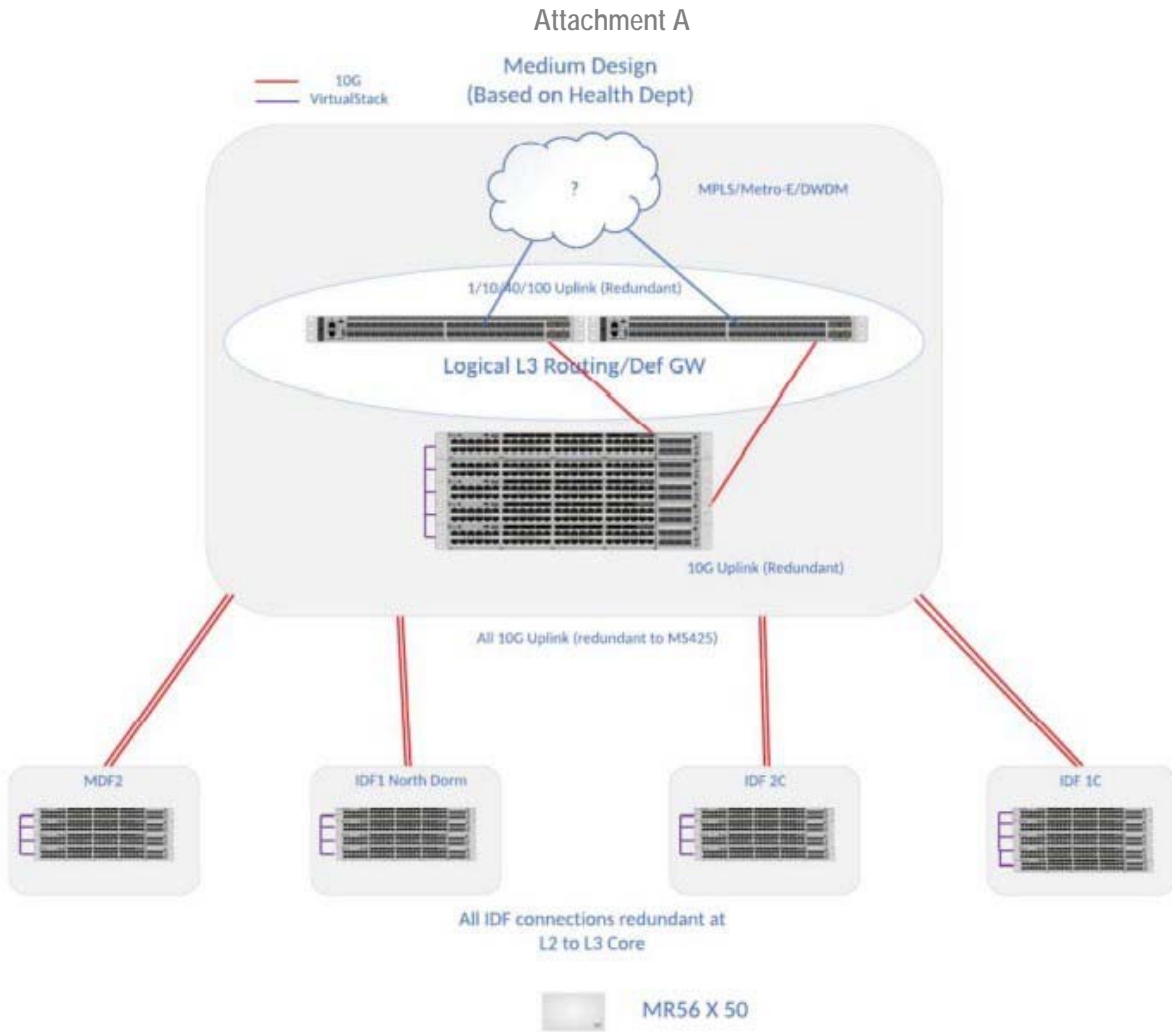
Attachment A

10G
VirtualStack

Medium Design
(Based on Health Dept)

?

MPLS/Metro-E/DWDM

1/10/40/100 Uplink (Redundant)

Logical L3 Routing/Def GW

10G Uplink (Redundant)

All 10G Uplink (redundant to MS425)

MDF2

IDF1 North Dorm

IDF 2C

IDF 1C

All IDF connections redundant at L2 to L3 Core

MR56 X 50